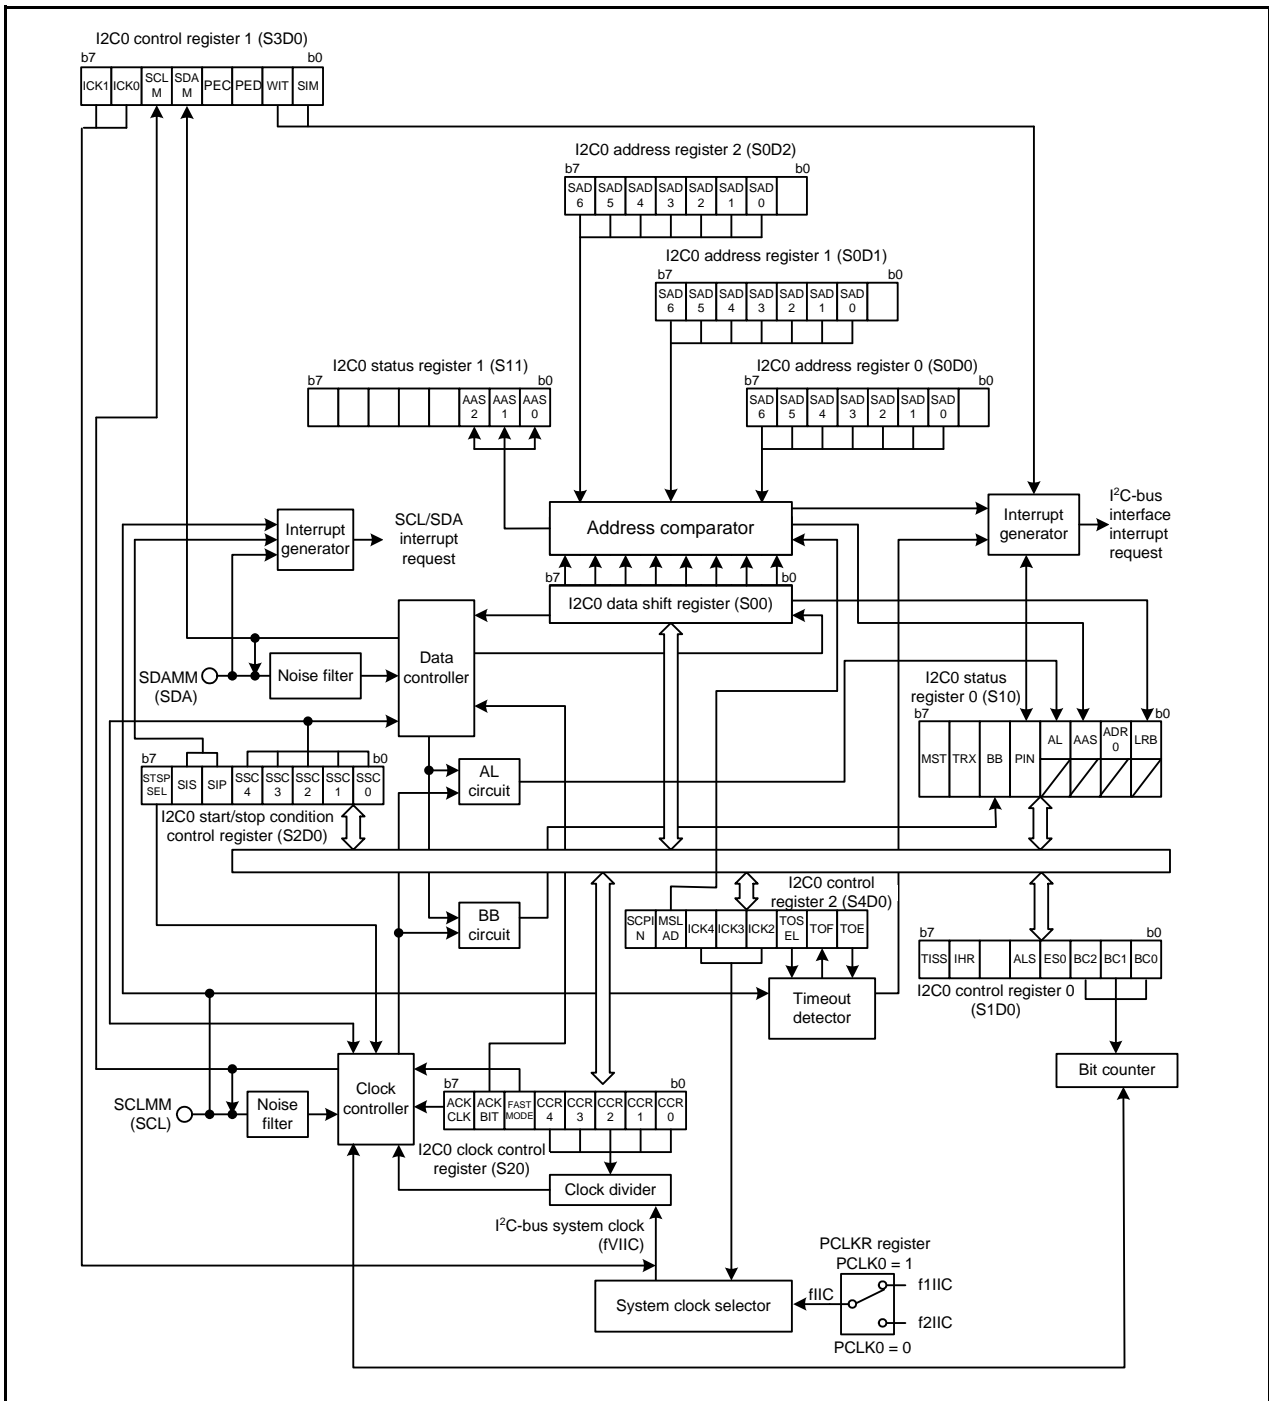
I2C0 control register 1 (S3D0)
b7 b0
| ICK1 | ICK0 | SCL M | SDA M | PEC | PED | WIT | SIM |

I2C0 address register 2 (S0D2)
b7 b0
| SAD 6 | SAD 5 | SAD 4 | SAD 3 | SAD 2 | SAD 1 | SAD 0 | |

I2C0 address register 1 (S0D1)
b7 b0
| SAD 6 | SAD 5 | SAD 4 | SAD 3 | SAD 2 | SAD 1 | SAD 0 | |

I2C0 status register 1 (S11)
b7 b0
| | | | | | AAS 2 | AAS 1 | AAS 0 |

I2C0 address register 0 (S0D0)
b7 b0
| SAD 6 | SAD 5 | SAD 4 | SAD 3 | SAD 2 | SAD 1 | SAD 0 | |

Interrupt generator
SCL/SDA interrupt request

Address comparator

Interrupt generator
I$^2$C-bus interface interrupt request

b7 b0
I2C0 data shift register (S00)

Data controller

SDAMM (SDA)
Noise filter

I2C0 status register 0 (S10)
b7 b0
| MST | TRX | BB | PIN | AL | AAS | ADR 0 | LRB |

b7 b0
| STSP SEL | SIS | SIP | SSC 4 | SSC 3 | SSC 2 | SSC 1 | SSC 0 |
I2C0 start/stop condition control register (S2D0)

AL circuit

BB circuit

I2C0 control register 2 (S4D0)
| SCPI N | MSL AD | ICK4 | ICK3 | ICK2 | TOS EL | TOF | TOE |

b7 b0
| TISS | IHR | | ALS | ES0 | BC2 | BC1 | BC0 |
I2C0 control register 0 (S1D0)

Timeout detector

Bit counter

SCLMM (SCL)
Noise filter
Clock controller

b7 b0
| ACK CLK | ACK BIT | FAST MODE | CCR 4 | CCR 3 | CCR 2 | CCR 1 | CCR 0 |
I2C0 clock control register (S20)

Clock divider

I$^2$C-bus system clock (fVIIC)

PCLKR register
PCLK0 = 1
f1IIC
fIIC
System clock selector
f2IIC
PCLK0 = 0